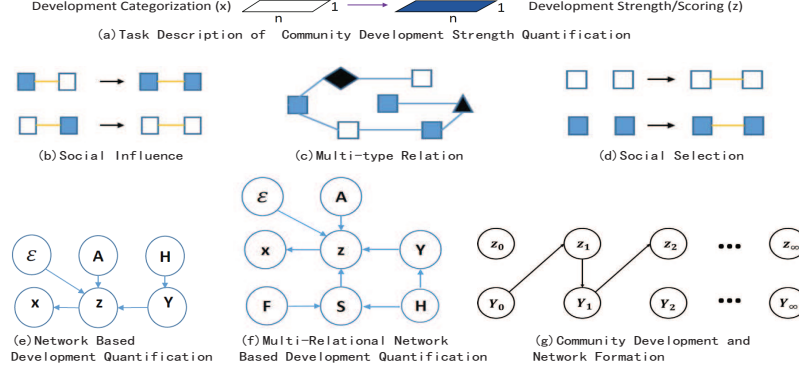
Development Categorization (x) n 1 n 1 Development Strength/Scoring (z)

(a) Task Description of Community Development Strength Quantification

(b) Social Influence

(c) Multi-type Relation

(d) Social Selection

$\mathcal{E}$ A H x z Y

(e) Network Based Development Quantification

$\mathcal{E}$ A x z Y F S H

(f) Multi-Relational Network Based Development Quantification

$z_0$ $z_1$ $z_2$ ••• $z_\infty$
$Y_0$ $Y_1$ $Y_2$ ••• $Y_\infty$

(g) Community Development and Network Formation